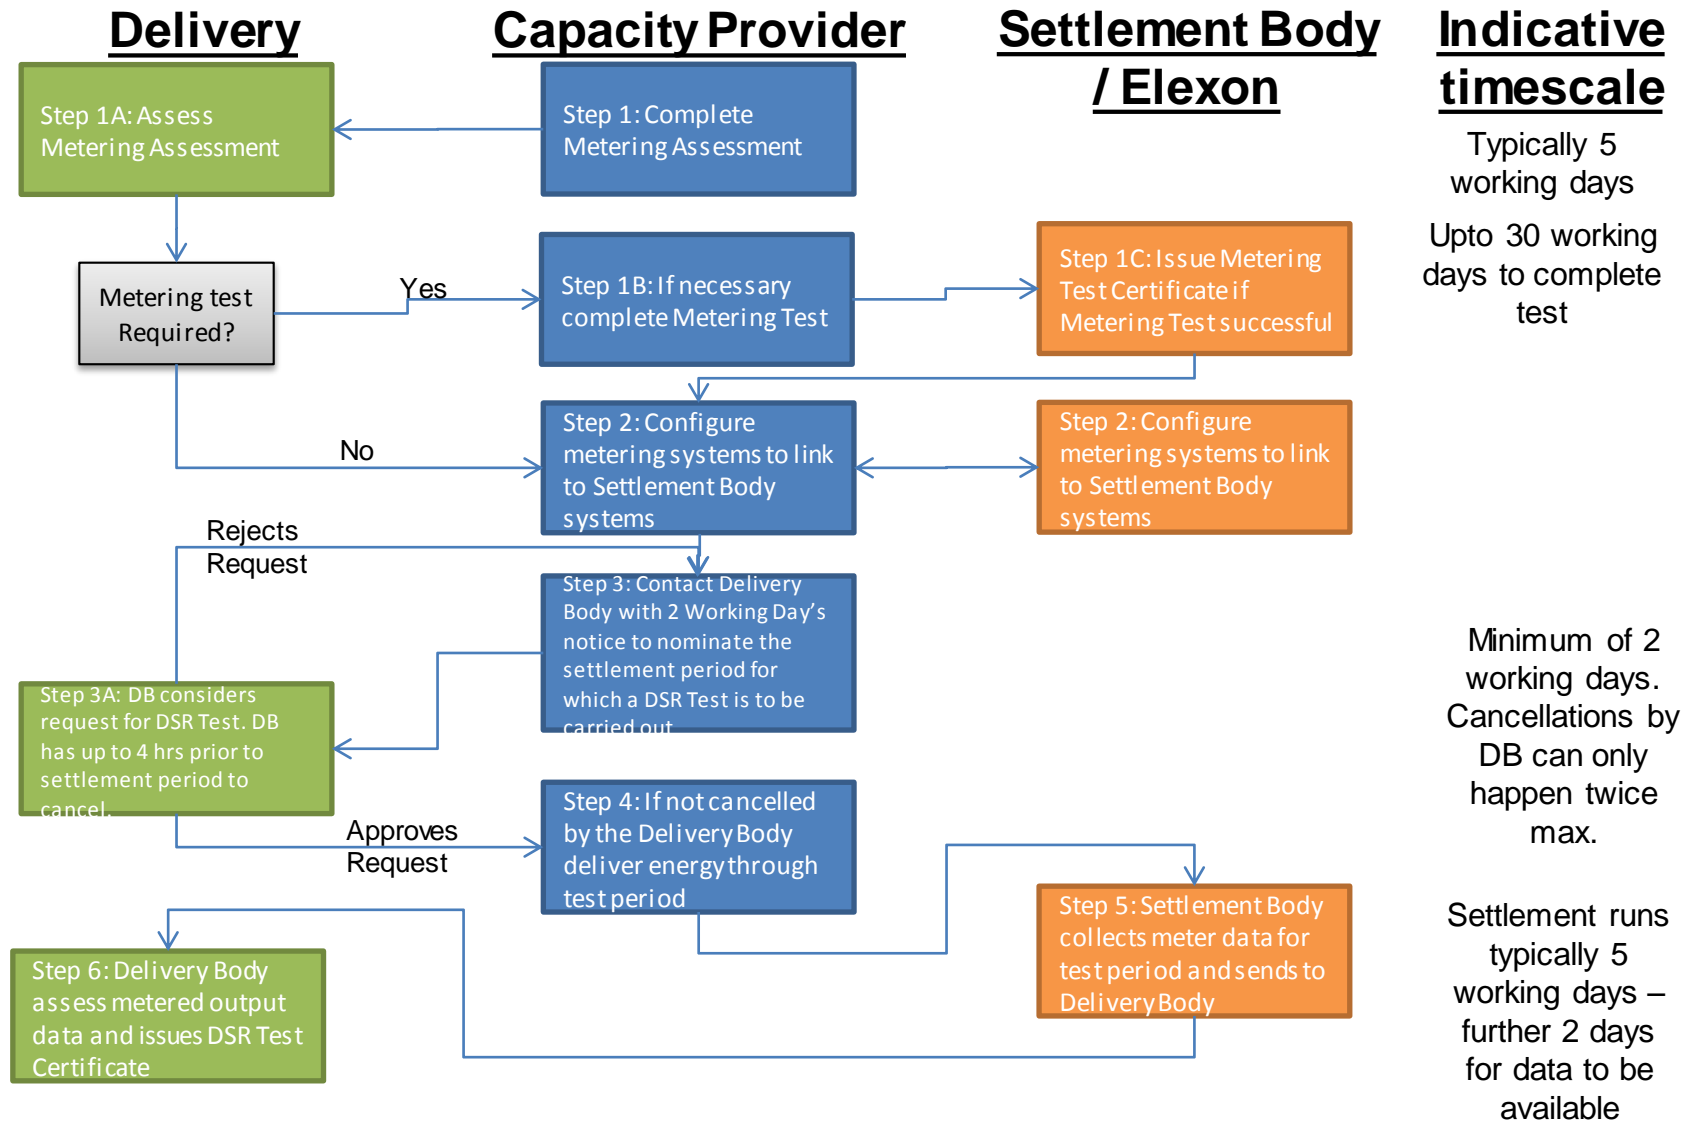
Delivery

Capacity Provider

Settlement Body / Elexon

Indicative timescale

Step 1A: Assess Metering Assessment

Step 1: Complete Metering Assessment

Typically 5 working days

Metering test Required?

Yes

Step 1B: If necessary complete Metering Test

Step 1C: Issue Metering Test Certificate if Metering Test successful

Upto 30 working days to complete test

No

Step 2: Configure metering systems to link to Settlement Body systems

Step 2: Configure metering systems to link to Settlement Body systems

Rejects Request

Step 3: Contact Delivery Body with 2 Working Day's notice to nominate the settlement period for which a DSR Test is to be carried out

Step 3A: DB considers request for DSR Test. DB has up to 4 hrs prior to settlement period to cancel.

Minimum of 2 working days. Cancellations by DB can only happen twice max.

Approves Request

Step 4: If not cancelled by the Delivery Body deliver energy through test period

Step 5: Settlement Body collects meter data for test period and sends to Delivery Body

Step 6: Delivery Body assess metered output data and issues DSR Test Certificate

Settlement runs typically 5 working days – further 2 days for data to be available